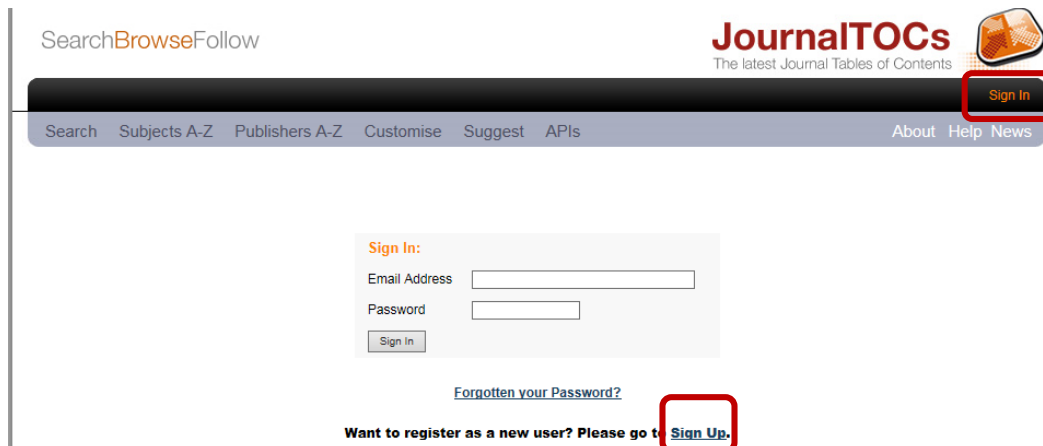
SearchBrowseFollow

JournalTOCs
The latest Journal Tables of Contents

Sign In

Search Subjects A-Z Publishers A-Z Customise Suggest APIs About Help News

Sign In:
Email Address
Password
Sign In

Forgotten your Password?

Want to register as a new user? Please go t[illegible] Sign Up.